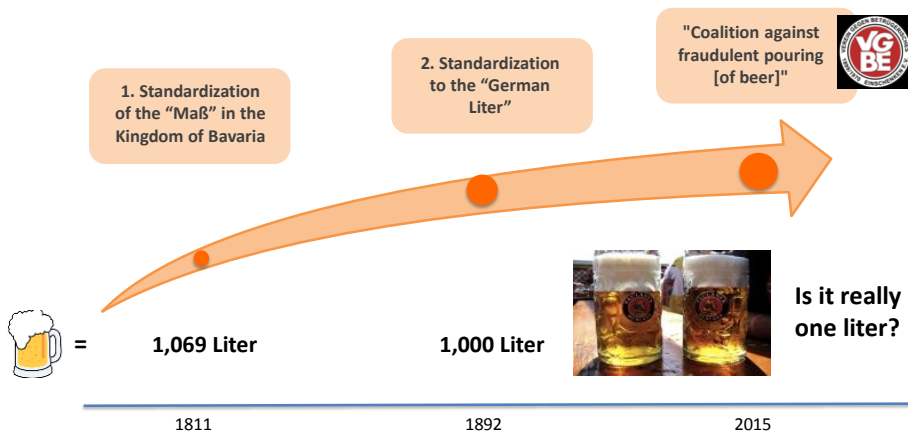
1. Standardization of the “Maß” in the Kingdom of Bavaria

2. Standardization to the “German Liter”

"Coalition against fraudulent pouring [of beer]"

VGBE

VEREIN GEGEN BETRÜGERISCHES EINSCHENKEN E.V.

=

1,069 Liter

1,000 Liter

Is it really one liter?

1811

1892

2015